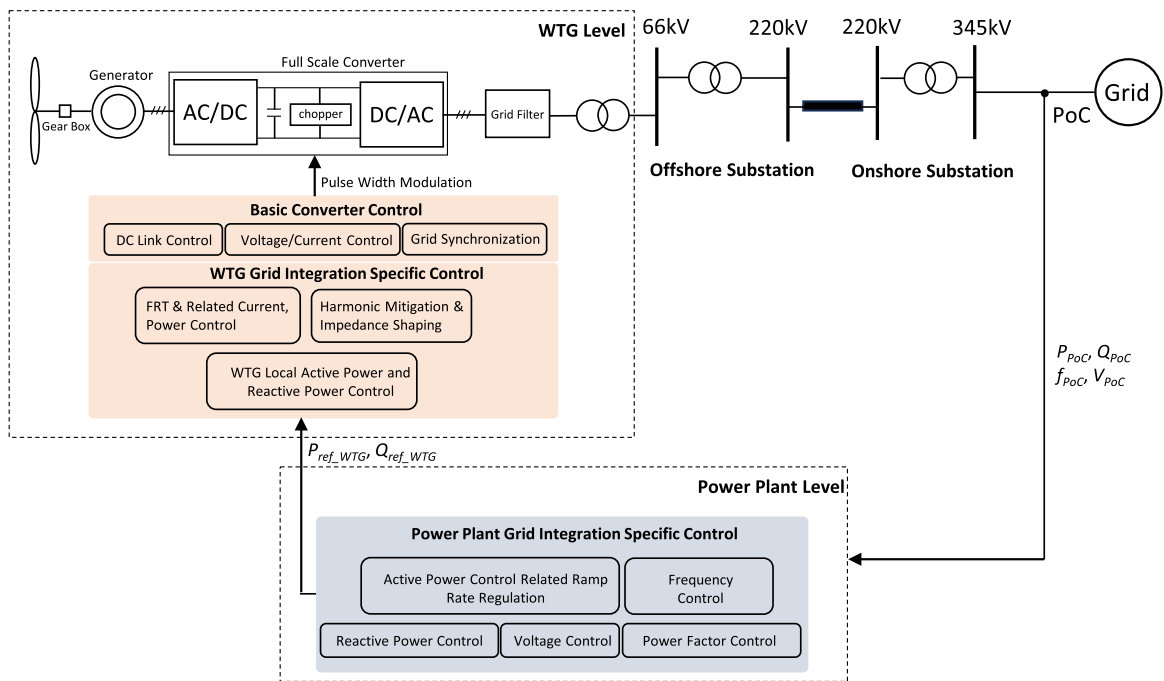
WTG Level

Generator

Gear Box

Full Scale Converter

AC/DC

chopper

DC/AC

Grid Filter

66kV

220kV

220kV

345kV

Grid

PoC

Offshore Substation

Onshore Substation

Pulse Width Modulation

Basic Converter Control

DC Link Control

Voltage/Current Control

Grid Synchronization

WTG Grid Integration Specific Control

FRT & Related Current, Power Control

Harmonic Mitigation & Impedance Shaping

WTG Local Active Power and Reactive Power Control

$P_{PoC}$, $Q_{PoC}$
$f_{PoC}$, $V_{PoC}$

$P_{ref\_WTG}$, $Q_{ref\_WTG}$

Power Plant Level

Power Plant Grid Integration Specific Control

Active Power Control Related Ramp Rate Regulation

Frequency Control

Reactive Power Control

Voltage Control

Power Factor Control